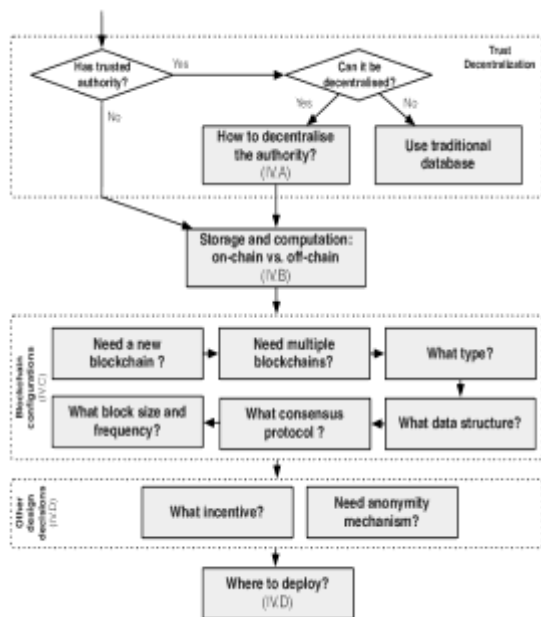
Trust Decentralization

Has trusted authority?

Yes

No

Can it be decentralised?

Yes

No

How to decentralise the authority? (IV.A)

Use traditional database

Storage and computation: on-chain vs. off-chain (IV.B)

Blockchain configurations (IV.C)

Need a new blockchain ?

Need multiple blockchains?

What type?

What block size and frequency?

What consensus protocol ?

What data structure?

Other design decisions (IV.D)

What incentive?

Need anonymity mechanism?

Where to deploy? (IV.D)